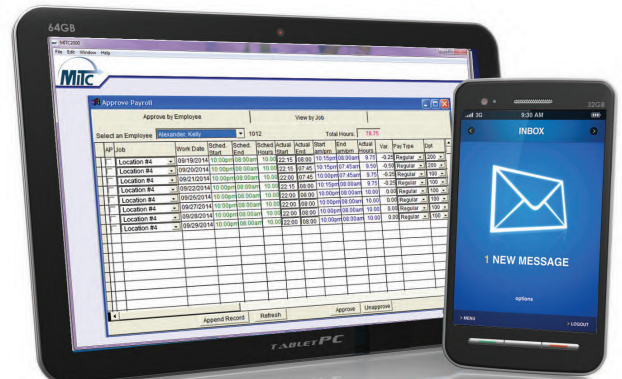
64GB

MITC2000

File Edit Window Help

MiTC

Approve Payroll

Approve by Employee

View by Job

Select an Employee: Alexander, Kelly

1012

Total Hours: 78.75

| AP | Job | Work Date | Sched. Start | Sched. End | Sched Hours | Actual Start | Actual End | Start am/pm | End am/pm | Actual Hours | Var. | Pay Type | Dpt |
|---|---|---|---|---|---|---|---|---|---|---|---|---|---|
| | Location #4 | 09/19/2014 | 10:00pm | 08:00am | 10.00 | 22:15 | 08:00 | 10:15pm | 08:00am | 9.75 | -0.25 | Regular | 200 |
| | Location #4 | 09/20/2014 | 10:00pm | 08:00am | 10.00 | 22:15 | 07:45 | 10:15pm | 07:45am | 9.50 | -0.50 | Regular | 200 |
| | Location #4 | 09/21/2014 | 10:00pm | 08:00am | 10.00 | 22:00 | 07:45 | 10:00pm | 07:45am | 9.75 | -0.25 | Regular | 100 |
| | Location #4 | 09/22/2014 | 10:00pm | 08:00am | 10.00 | 22:15 | 08:00 | 10:15pm | 08:00am | 9.75 | -0.25 | Regular | 100 |
| | Location #4 | 09/26/2014 | 10:00pm | 08:00am | 10.00 | 22:00 | 08:00 | 10:00pm | 08:00am | 10.00 | 0.00 | Regular | 100 |
| | Location #4 | 09/27/2014 | 10:00pm | 08:00am | 10.00 | 22:00 | 08:00 | 10:00pm | 08:00am | 10.00 | 0.00 | Regular | 100 |
| | Location #4 | 09/28/2014 | 10:00pm | 08:00am | 10.00 | 22:00 | 08:00 | 10:00pm | 08:00am | 10.00 | 0.00 | Regular | 100 |
| | Location #4 | 09/29/2014 | 10:00pm | 08:00am | 10.00 | 22:00 | 08:00 | 10:00pm | 08:00am | 10.00 | 0.00 | Regular | 100 |

Append Record

Refresh

Approve

Unapprove

TABLET PC

32GB

3G

8:30 AM

INBOX

1 NEW MESSAGE

options

MENU

LOGOUT